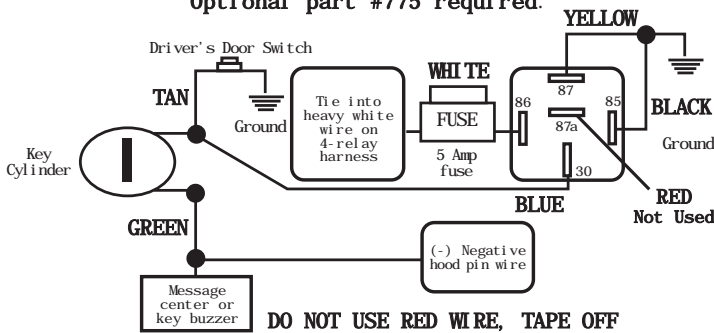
Optional part #775 required.

YELLOW

Driver's Door Switch

TAN

Ground

Tie into heavy white wire on 4-relay harness

WHITE

FUSE

5 Amp fuse

86

87

87a

85

30

BLACK

Ground

Key Cylinder

BLUE

RED
Not Used

GREEN

(-) Negative hood pin wire

Message center or key buzzer

DO NOT USE RED WIRE, TAPE OFF